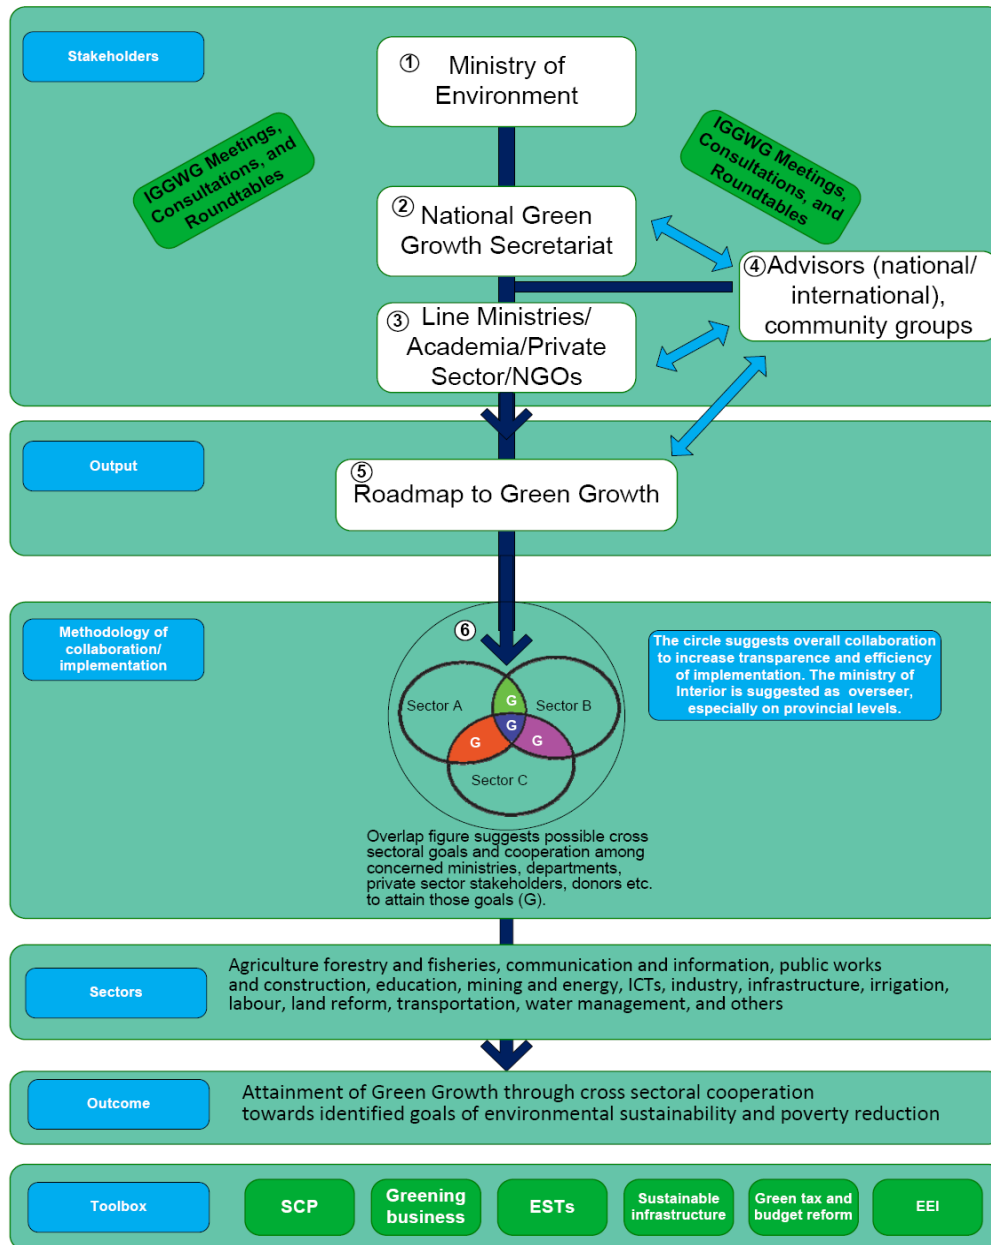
Stakeholders

① Ministry of Environment

IGGWG Meetings, Consultations, and Roundtables

IGGWG Meetings, Consultations, and Roundtables

② National Green Growth Secretariat

④Advisors (national/ international), community groups

③ Line Ministries/ Academia/Private Sector/NGOs

Output

⑤ Roadmap to Green Growth

Methodology of collaboration/ implementation

⑥

Sector A

Sector B

Sector C

G

G

G

G

The circle suggests overall collaboration to increase transparence and efficiency of implementation. The ministry of Interior is suggested as overseer, especially on provincial levels.

Overlap figure suggests possible cross sectoral goals and cooperation among concerned ministries, departments, private sector stakeholders, donors etc. to attain those goals (G).

Sectors

Agriculture forestry and fisheries, communication and information, public works and construction, education, mining and energy, ICTs, industry, infrastructure, irrigation, labour, land reform, transportation, water management, and others

Outcome

Attainment of Green Growth through cross sectoral cooperation towards identified goals of environmental sustainability and poverty reduction

Toolbox

SCP

Greening business

ESTs

Sustainable infrastructure

Green tax and budget reform

EEI